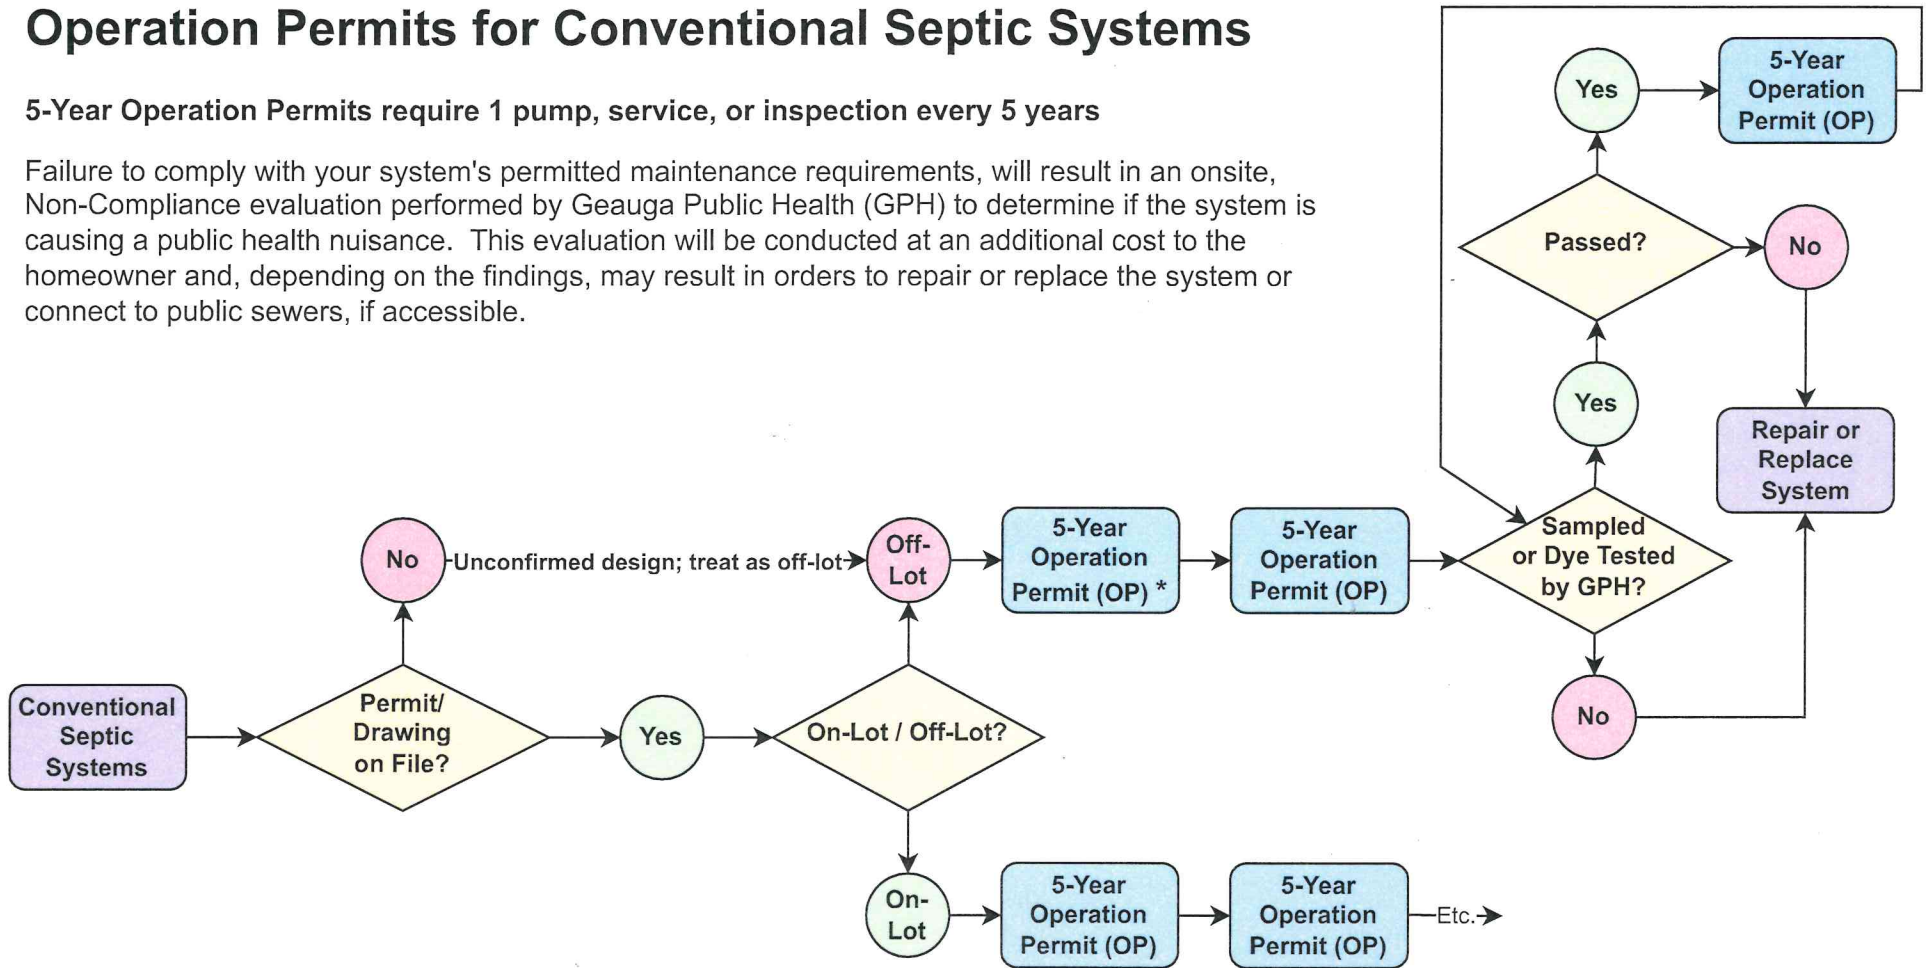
Operation Permits for Conventional Septic Systems

5-Year Operation Permits require 1 pump, service, or inspection every 5 years

Failure to comply with your system's permitted maintenance requirements, will result in an onsite, Non-Compliance evaluation performed by Geauga Public Health (GPH) to determine if the system is causing a public health nuisance. This evaluation will be conducted at an additional cost to the homeowner and, depending on the findings, may result in orders to repair or replace the system or connect to public sewers, if accessible.

Yes
5-Year Operation Permit (OP)
Passed?
No
Yes
Repair or Replace System
No
Unconfirmed design; treat as off-lot
Off-Lot
5-Year Operation Permit (OP) *
5-Year Operation Permit (OP)
Sampled or Dye Tested by GPH?
No
Conventional Septic Systems
Permit/ Drawing on File?
Yes
On-Lot / Off-Lot?
On-Lot
5-Year Operation Permit (OP)
5-Year Operation Permit (OP)
Etc.